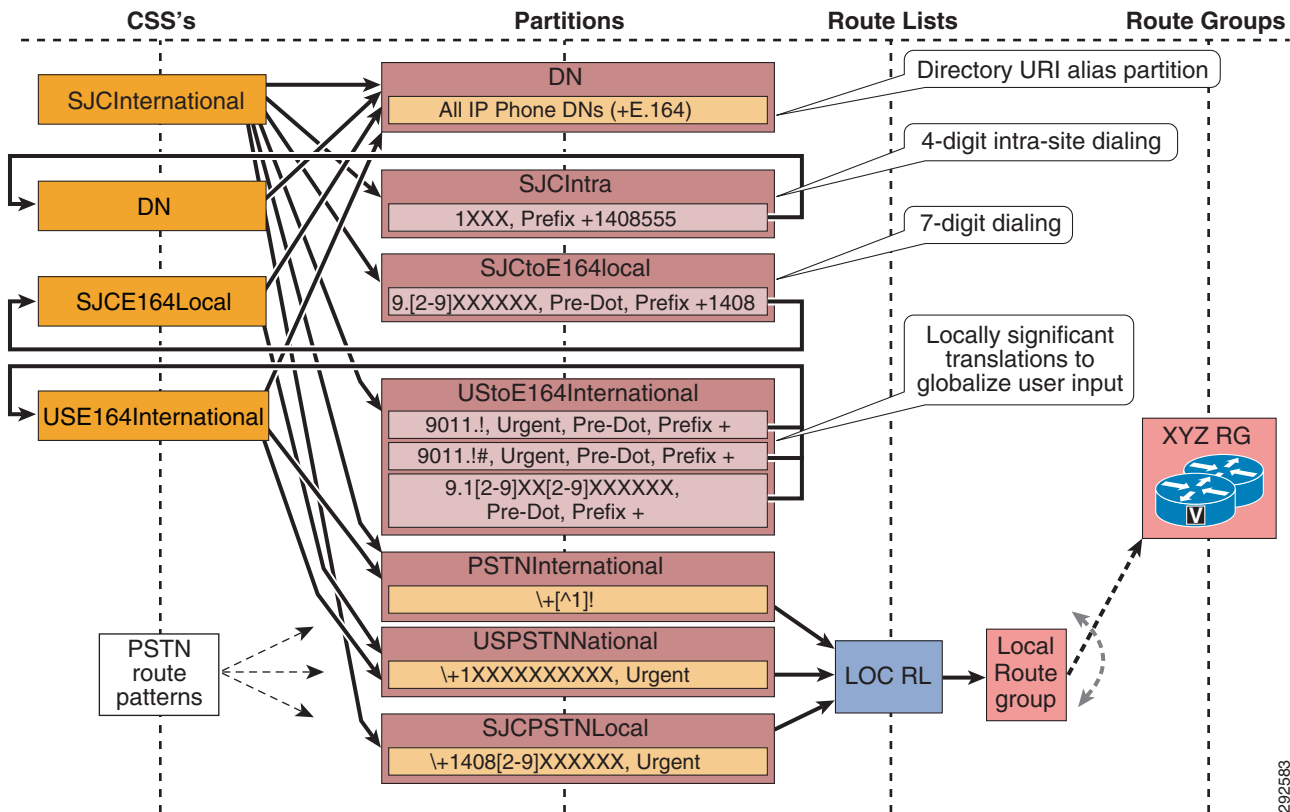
CSS's

Partitions

Route Lists

Route Groups

SJCInternational

DN

SJCE164Local

USE164International

PSTN route patterns

DN

All IP Phone DNs (+E.164)

Directory URI alias partition

SJCIntra

1XXX, Prefix +1408555

4-digit intra-site dialing

SJCtoE164local

9.[2-9]XXXXXX, Pre-Dot, Prefix +1408

7-digit dialing

UStoE164International

9011.!, Urgent, Pre-Dot, Prefix +

9011.!#, Urgent, Pre-Dot, Prefix +

9.1[2-9]XX[2-9]XXXXXX, Pre-Dot, Prefix +

Locally significant translations to globalize user input

PSTNInternational

\+[^1]!

USPSTNNational

\+1XXXXXXXXXX, Urgent

SJCPSTNLocal

\+1408[2-9]XXXXXX, Urgent

LOC RL

Local Route group

XYZ RG

V

292583